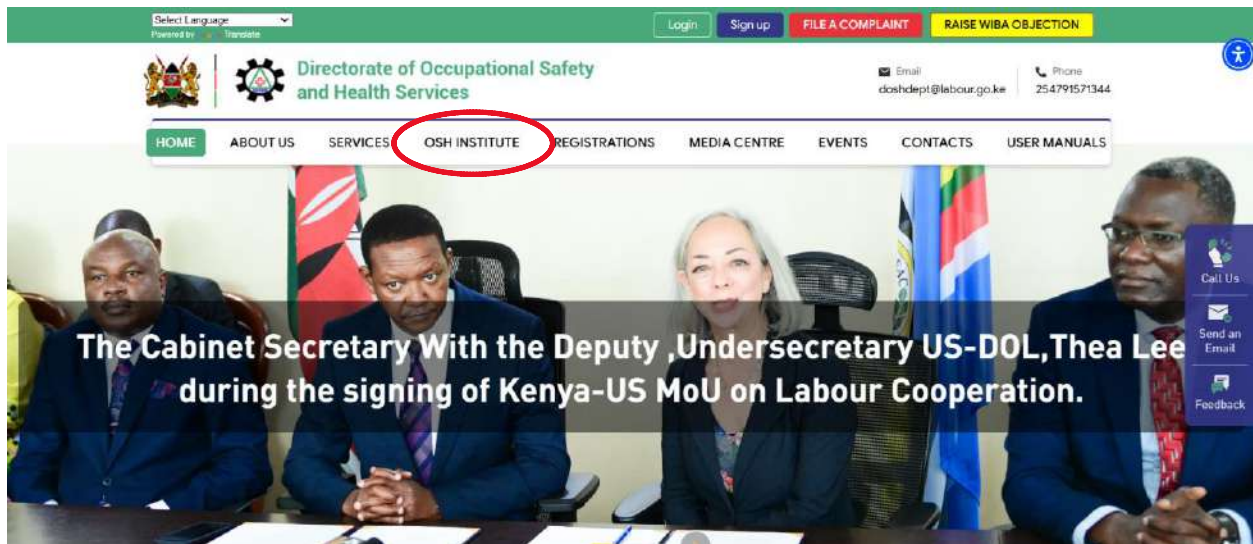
Select Language
Powered by Translate

Login Sign up FILE A COMPLAINT RAISE WIBA OBJECTION

Directorate of Occupational Safety and Health Services

Email
doshdept@labour.go.ke

Phone
254791571344

HOME ABOUT US SERVICES OSH INSTITUTE REGISTRATIONS MEDIA CENTRE EVENTS CONTACTS USER MANUALS

Call Us
Send an Email
Feedback

The Cabinet Secretary With the Deputy ,Undersecretary US-DOL,Thea Lee during the signing of Kenya-US MoU on Labour Cooperation.